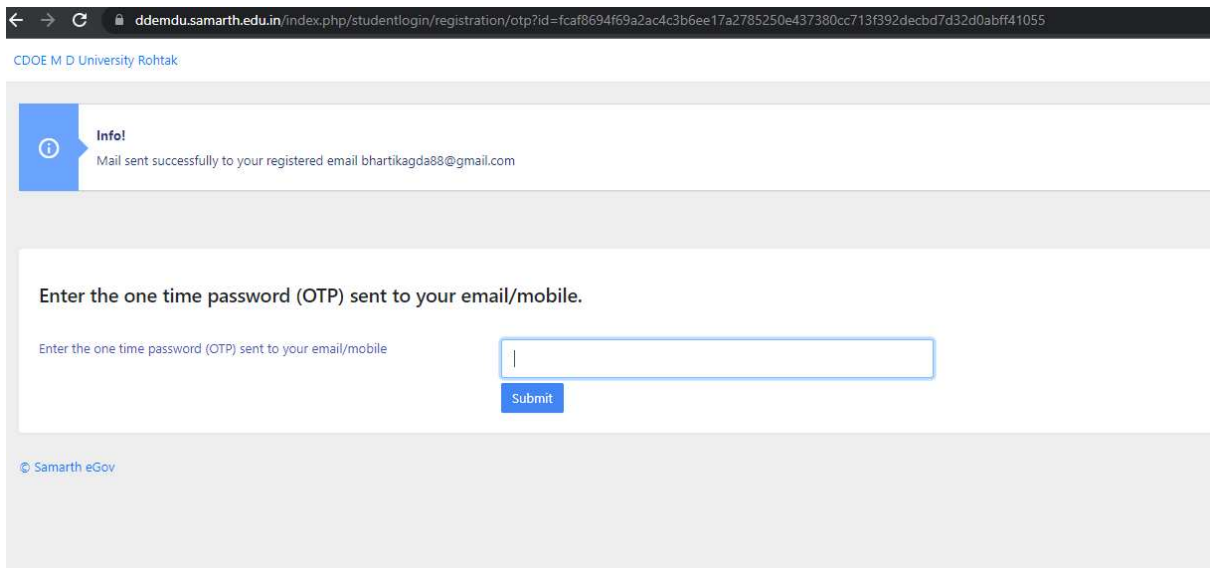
ddemdu.samarth.edu.in/index.php/studentlogin/registration/otp?id=fcaf8694f69a2ac4c3b6ee17a2785250e437380cc713f392decbd7d32d0abff41055

CDOE M D University Rohtak

Info!
Mail sent successfully to your registered email bhartikagda88@gmail.com

Enter the one time password (OTP) sent to your email/mobile.

Enter the one time password (OTP) sent to your email/mobile

Submit

© Samarth eGov